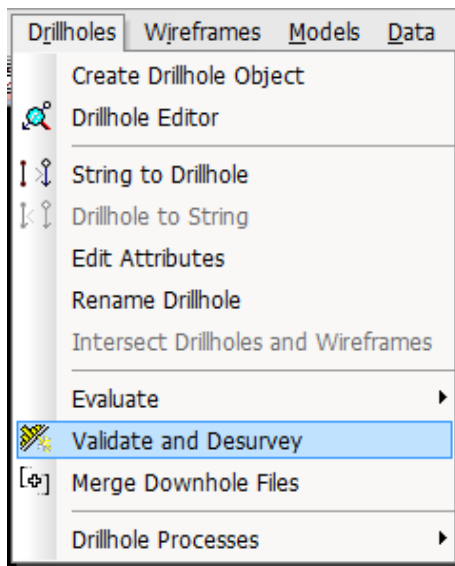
Drillholes Wireframes Models Data

Create Drillhole Object
Drillhole Editor
String to Drillhole
Drillhole to String
Edit Attributes
Rename Drillhole
Intersect Drillholes and Wireframes
Evaluate
Validate and Desurvey
Merge Downhole Files
Drillhole Processes